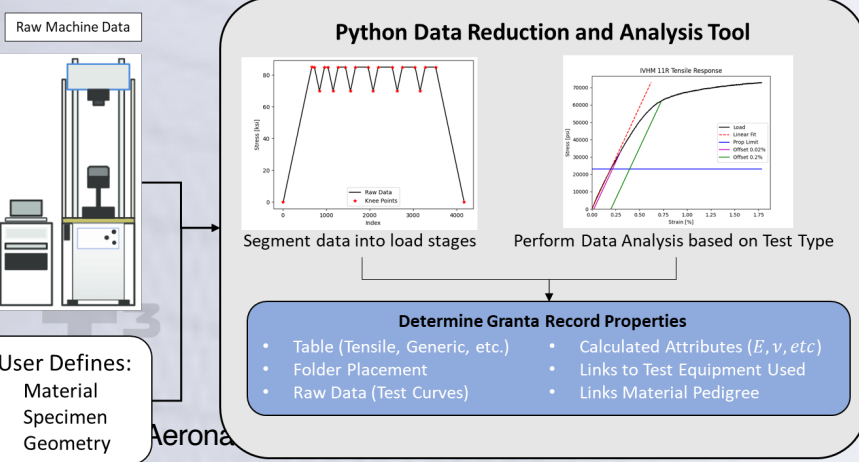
Raw Machine Data

Python Data Reduction and Analysis Tool

80
60
40
20
0
Stress [ksi]
0 1000 2000 3000 4000
Index
Raw Data
Knee Points

IVHM 11R Tensile Response
70000
60000
50000
40000
30000
20000
10000
0
Stress [psi]
0.00 0.25 0.50 0.75 1.00 1.25 1.50 1.75
Strain [%]
Load
Linear Fit
Prop Limit
Offset 0.02%
Offset 0.2%

Segment data into load stages

Perform Data Analysis based on Test Type

Determine Granta Record Properties

• Table (Tensile, Generic, etc.)
• Folder Placement
• Raw Data (Test Curves)
• Calculated Attributes ($E, \nu, etc$)
• Links to Test Equipment Used
• Links Material Pedigree

User Defines:
Material
Specimen
Geometry

Aerona